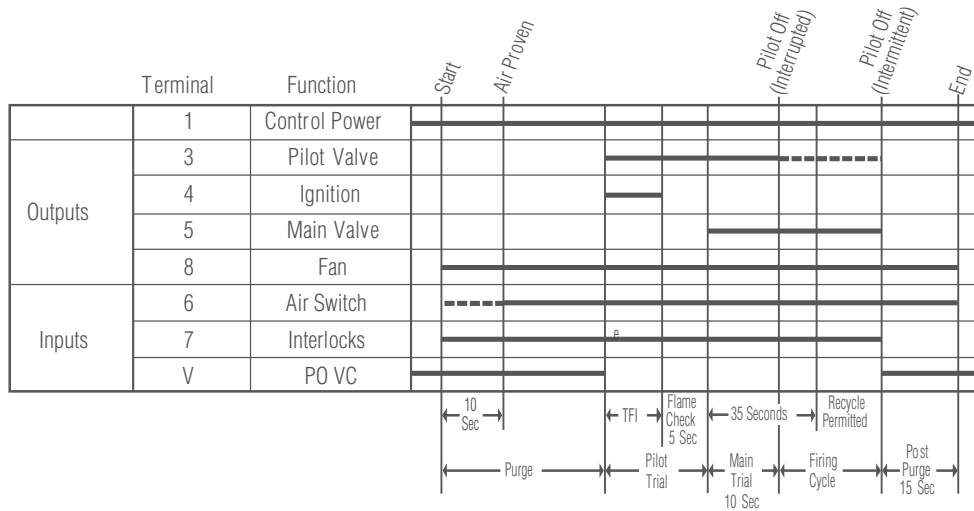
Start
Air Proven
Pilot Off (Interrupted)
Pilot Off (Intermittent)
End

| | Terminal | Function |
|---|---|---|
| | 1 | Control Power |
| Outputs | 3 | Pilot Valve |
| | 4 | Ignition |
| | 5 | Main Valve |
| | 8 | Fan |
| Inputs | 6 | Air Switch |
| | 7 | Interlocks |
| | V | PO VC |

e

10 Sec
TFI
Flame Check 5 Sec
35 Seconds
Recycle Permitted

Purge
Pilot Trial
Main Trial 10 Sec
Firing Cycle
Post Purge 15 Sec